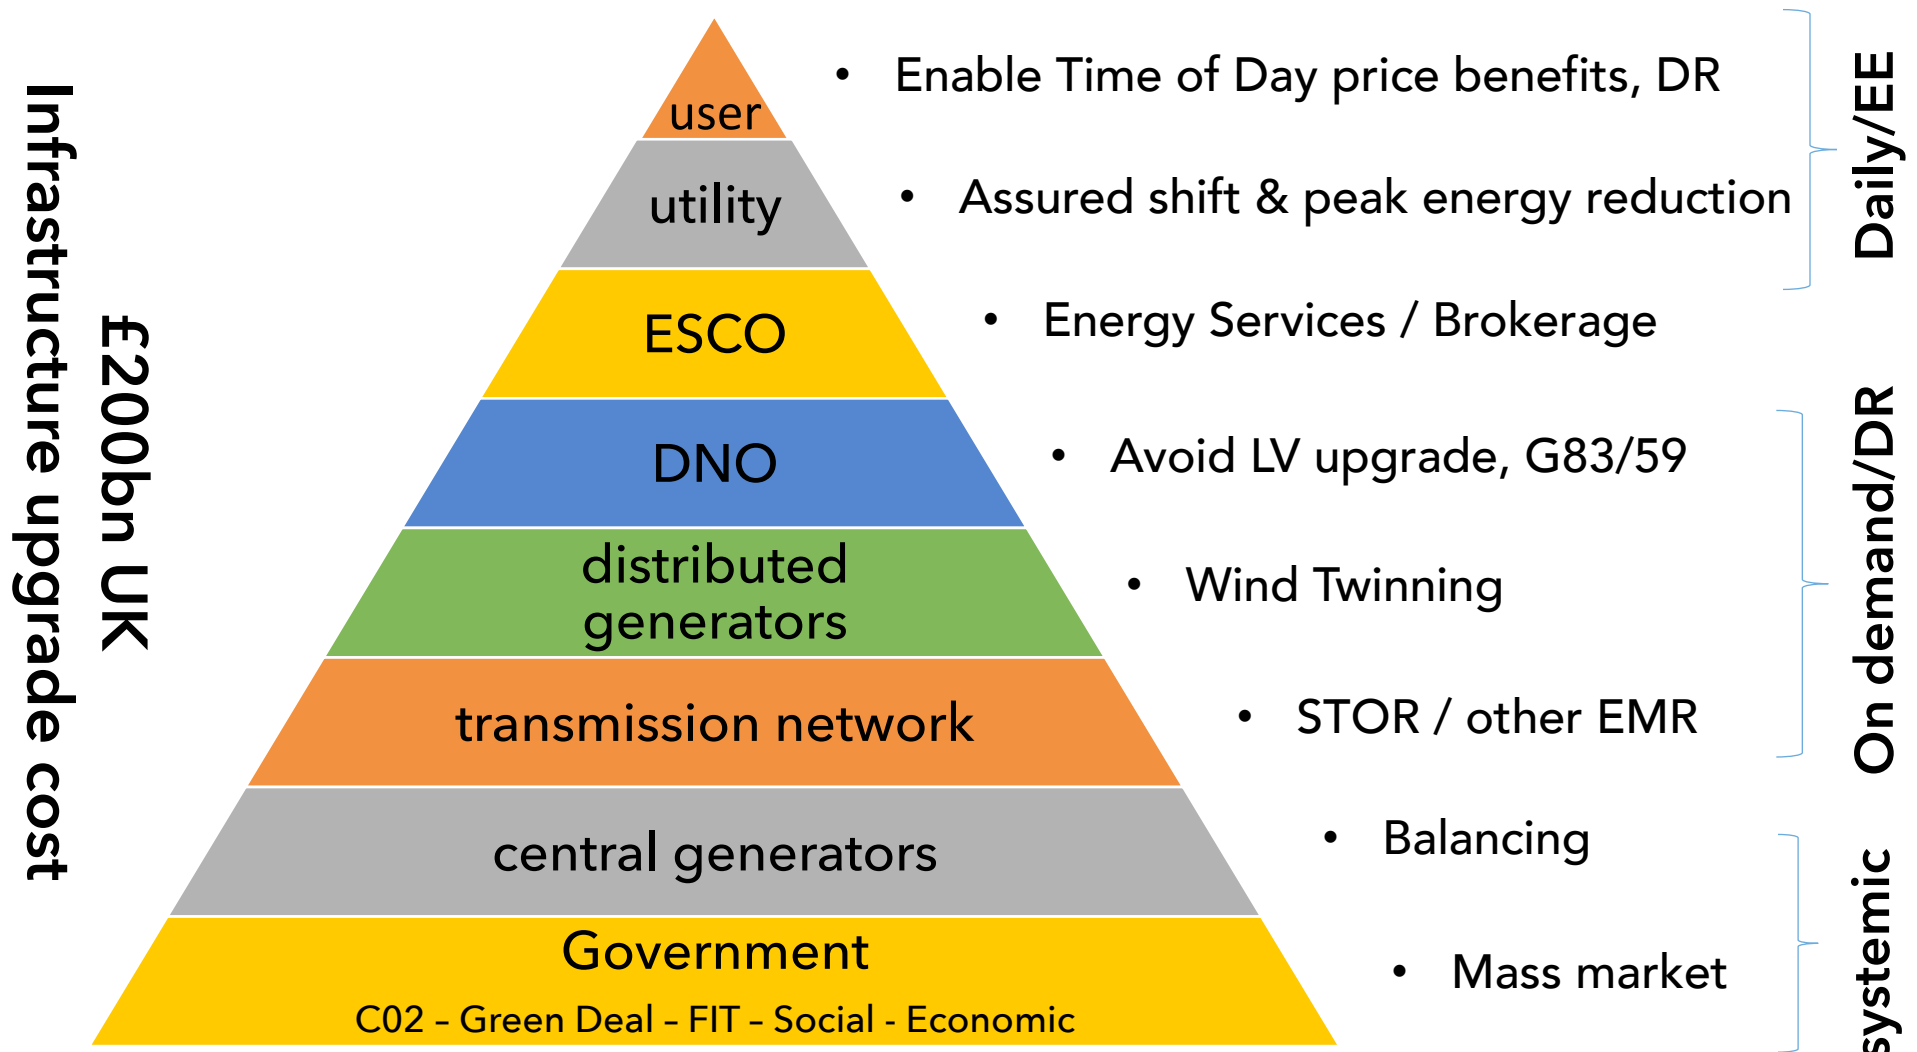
Infrastructure upgrade cost

£200bn UK

user

utility

ESCO

DNO

distributed generators

transmission network

central generators

Government

C02 – Green Deal – FIT – Social - Economic

• Enable Time of Day price benefits, DR

• Assured shift & peak energy reduction

• Energy Services / Brokerage

• Avoid LV upgrade, G83/59

• Wind Twinning

• STOR / other EMR

• Balancing

• Mass market

Daily/EE

On demand/DR

systemic